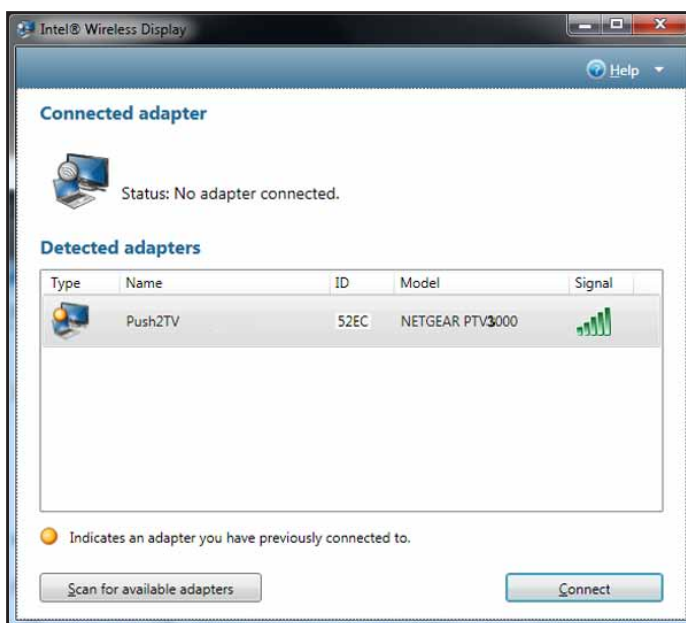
Intel® Wireless Display

Help

Connected adapter

Status: No adapter connected.

Detected adapters

| Type | Name | ID | Model | Signal |
|---|---|---|---|---|
| | Push2TV | 52EC | NETGEAR PTV3000 | |

Indicates an adapter you have previously connected to.

Scan for available adapters

Connect